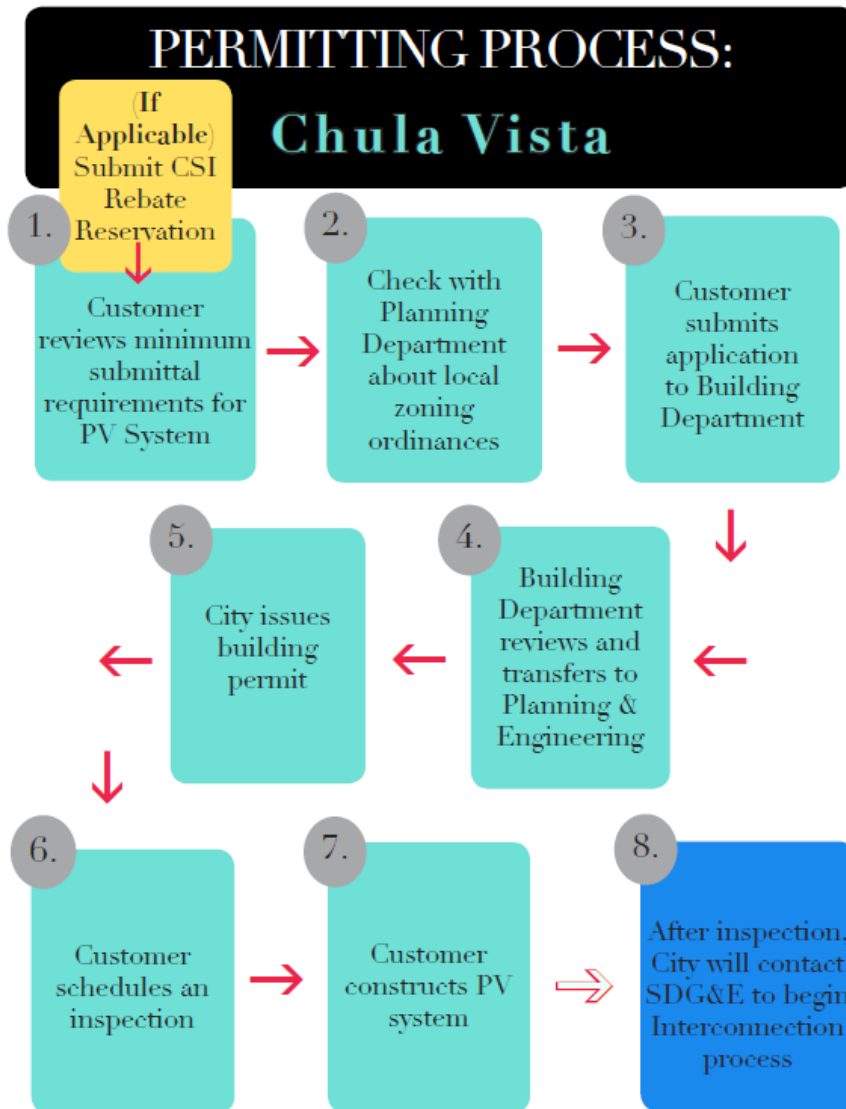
PERMITTING PROCESS:

Chula Vista

(If Applicable) Submit CSI Rebate Reservation

1.

Customer reviews minimum submittal requirements for PV System

2.

Check with Planning Department about local zoning ordinances

3.

Customer submits application to Building Department

4.

Building Department reviews and transfers to Planning & Engineering

5.

City issues building permit

6.

Customer schedules an inspection

7.

Customer constructs PV system

8.

After inspection, City will contact SDG&E to begin Interconnection process